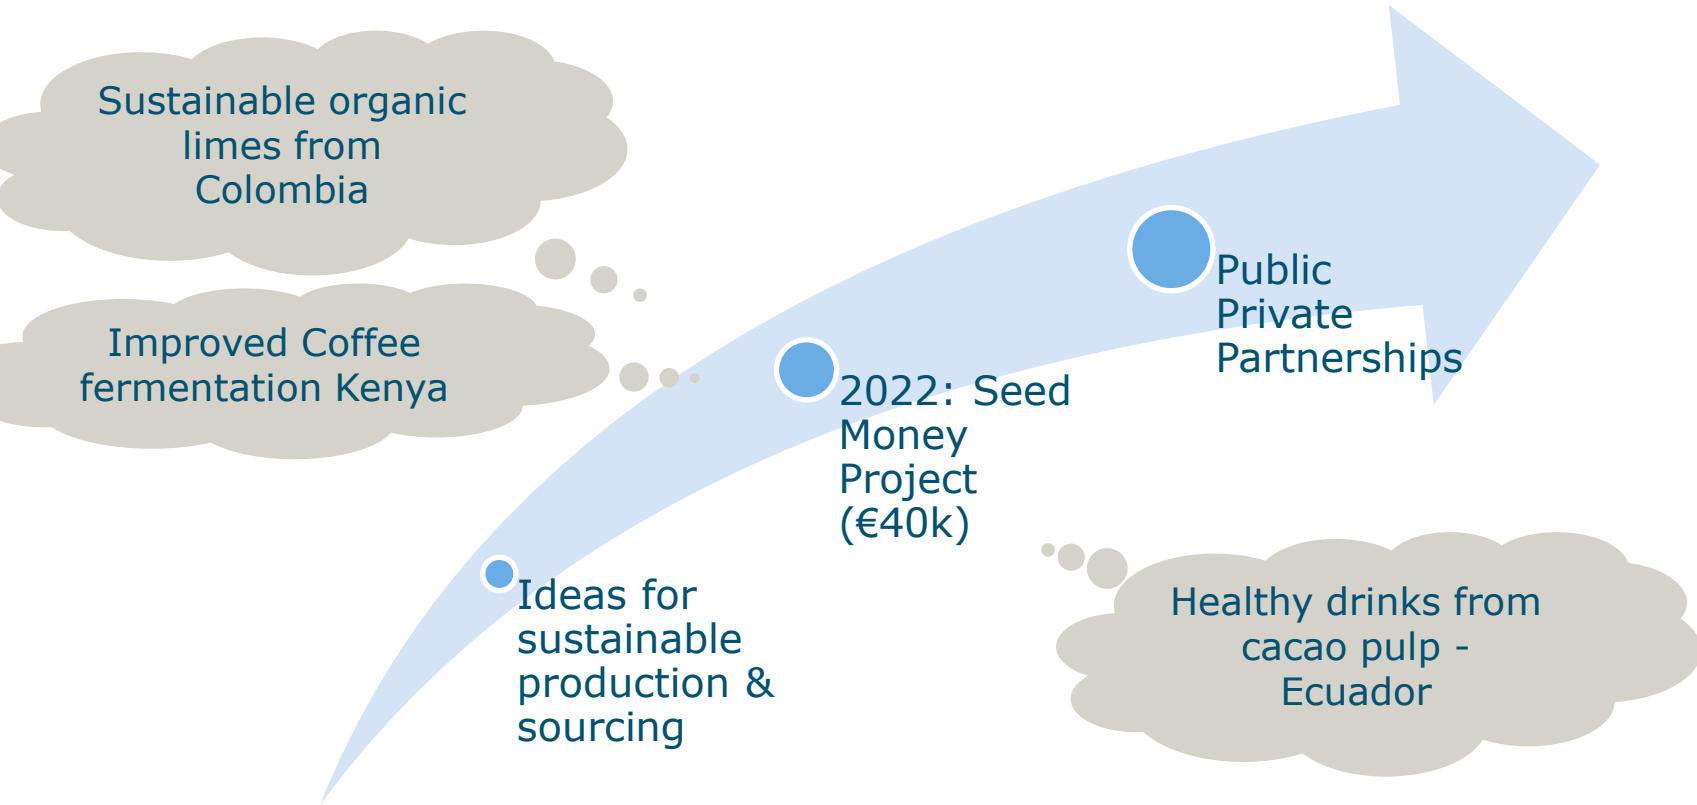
Sustainable organic limes from Colombia

Improved Coffee fermentation Kenya

Public Private Partnerships

2022: Seed Money Project (€40k)

Ideas for sustainable production & sourcing

Healthy drinks from cacao pulp - Ecuador